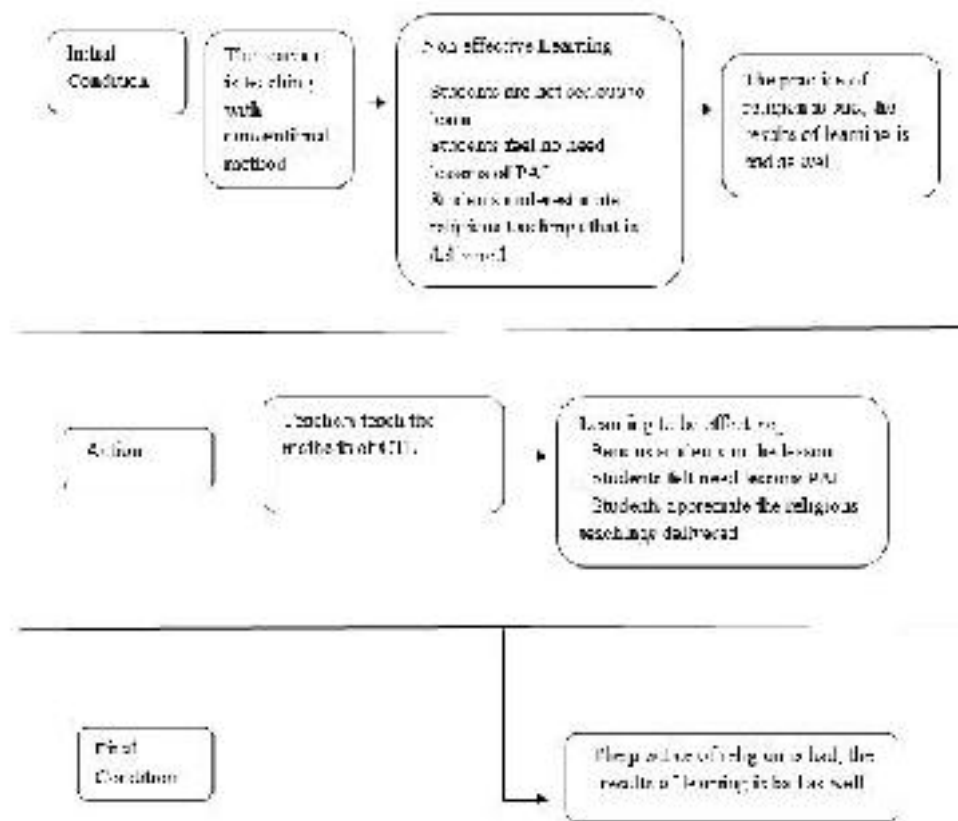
Initial Condition

The teacher is teaching with conventional method

Non effective Learning
Students are not seriousto learn
students feel no need lessons of PAI
Students underestimate religious teachings that is delivered

The practice of religion is bad, the results of learning is bad as well

Action

Teachers teach the method of CTL

Learning to be effective
Be serious attention the lesson
Students felt need lessons PAI
Students appreciate the religious teachings delivered

Final Condition

The practice of religion is bad, the results of learning is bad as well